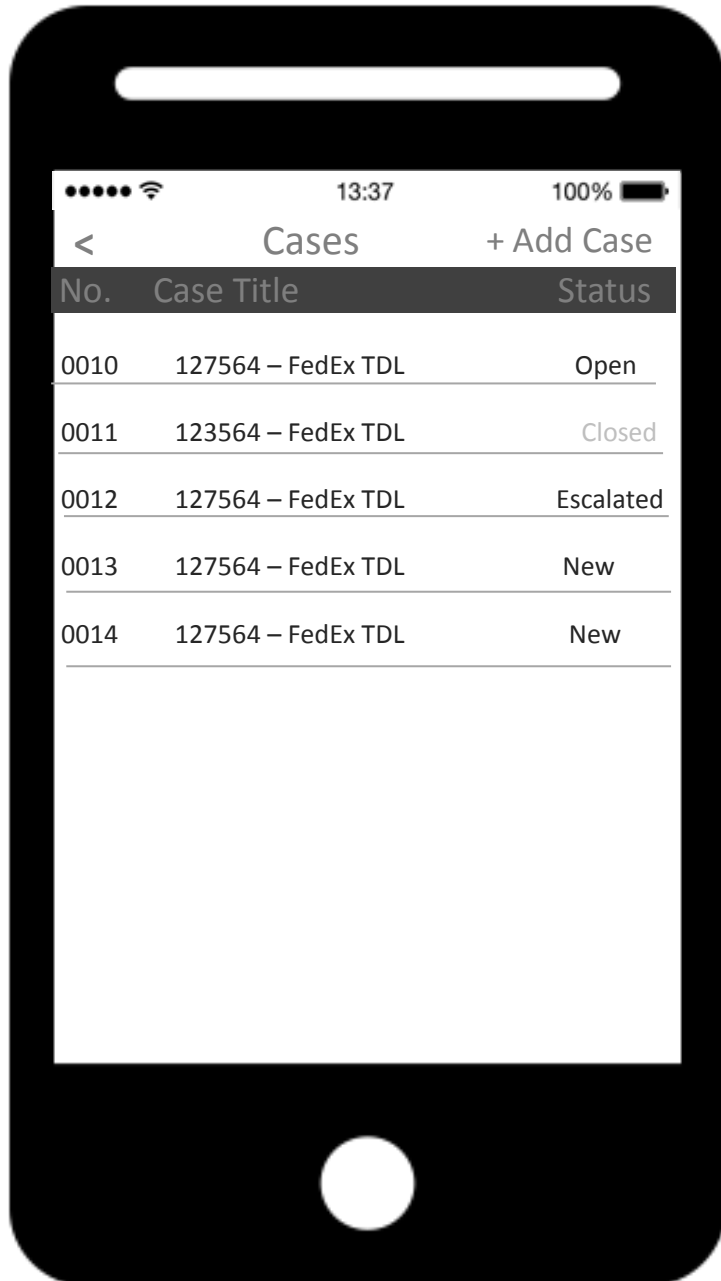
13:37 100%

< Cases + Add Case

| No. | Case Title | Status |
|---|---|---|
| 0010 | 127564 – FedEx TDL | Open |
| 0011 | 123564 – FedEx TDL | Closed |
| 0012 | 127564 – FedEx TDL | Escalated |
| 0013 | 127564 – FedEx TDL | New |
| 0014 | 127564 – FedEx TDL | New |